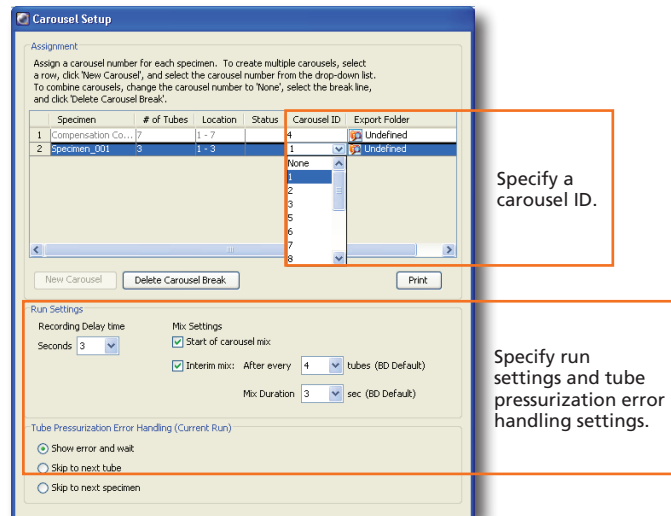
Carousel Setup

Assignment

Assign a carousel number for each specimen. To create multiple carousels, select a row, click 'New Carousel', and select the carousel number from the drop-down list. To combine carousels, change the carousel number to 'None', select the break line, and click 'Delete Carousel Break'.

| | Specimen | # of Tubes | Location | Status | Carousel ID | Export Folder |
|---|---|---|---|---|---|---|
| 1 | Compensation Co... | 7 | 1 - 7 | | 4 | Undefined |
| 2 | Specimen_001 | 3 | 1 - 3 | | 1 | Undefined |

None
1
2
3
4
5
6
7
8

New Carousel | Delete Carousel Break | Print

Specify a carousel ID.

Run Settings

Recording Delay time

Seconds 3

Mix Settings

Start of carousel mix

Interim mix: After every 4 tubes (BD Default)

Mix Duration 3 sec (BD Default)

Specify run settings and tube pressurization error handling settings.

Tube Pressurization Error Handling (Current Run)

Show error and wait

Skip to next tube

Skip to next specimen